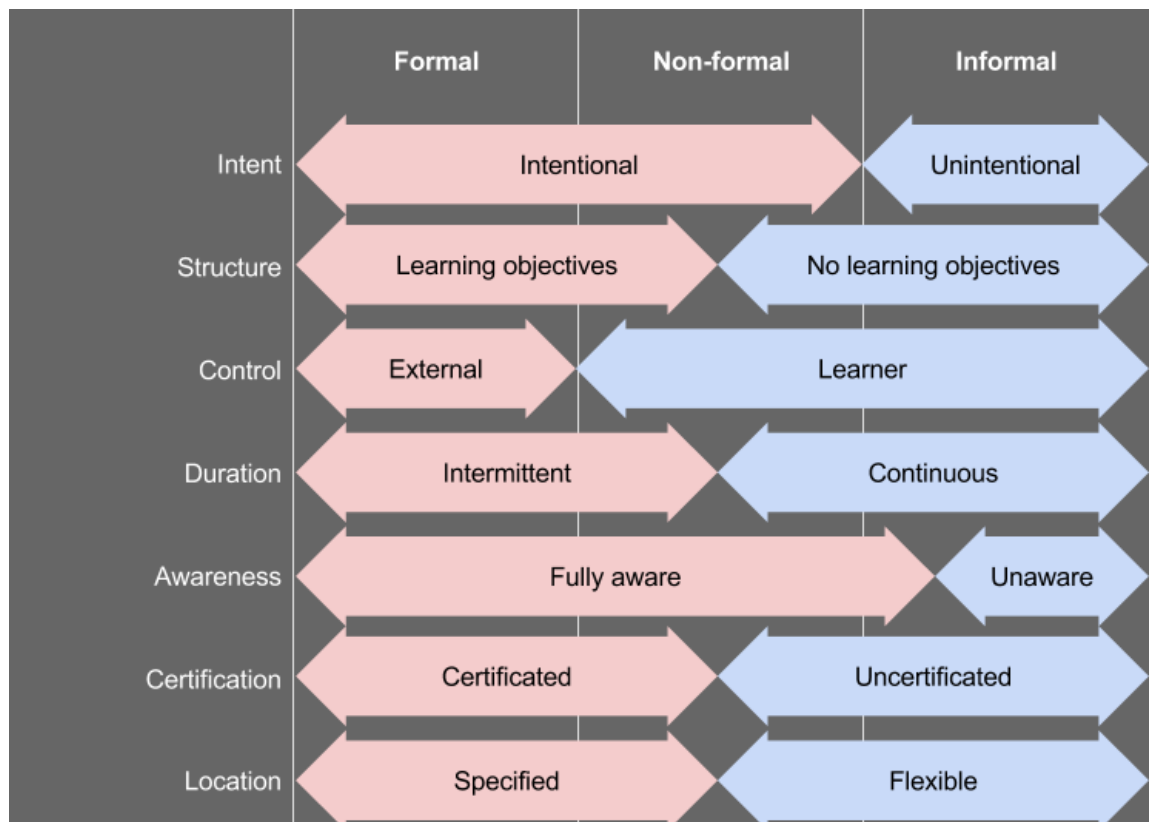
Formal
Non-formal
Informal

Intent
Intentional
Unintentional

Structure
Learning objectives
No learning objectives

Control
External
Learner

Duration
Intermittent
Continuous

Awareness
Fully aware
Unaware

Certification
Certificated
Uncertificated

Location
Specified
Flexible